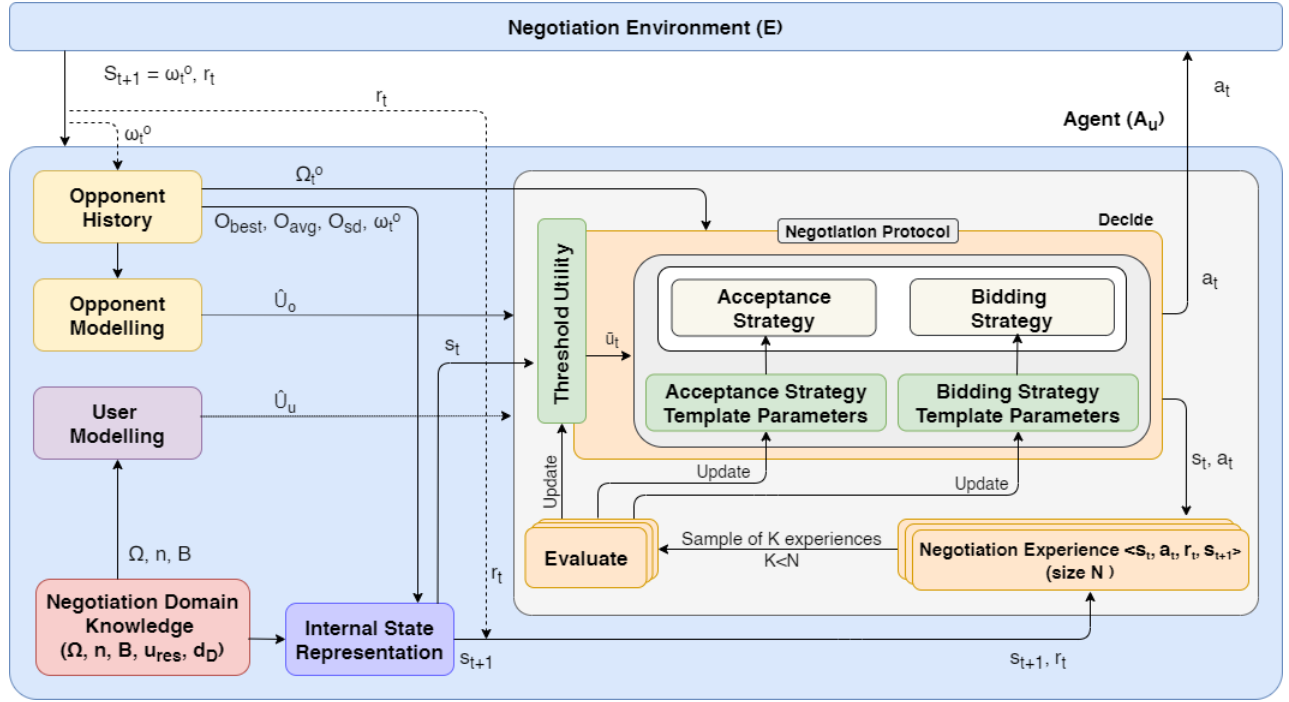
Negotiation Environment (E)

$S_{t+1} = \omega_t^o, r_t$

$r_t$

$a_t$

Agent ($A_u$)

$\omega_t^o$

Opponent History

$\Omega_t^o$

$O_{best}, O_{avg}, O_{sd}, \omega_t^o$

Decide

Negotiation Protocol

Opponent Modelling

$\hat{U}_o$

Threshold Utility

Acceptance Strategy

Bidding Strategy

$a_t$

$s_t$

$\bar{u}_t$

Acceptance Strategy Template Parameters

Bidding Strategy Template Parameters

User Modelling

$\hat{U}_u$

$s_t, a_t$

Update

Update

Update

Evaluate

Sample of K experiences K<N

Negotiation Experience $<s_t, a_t, r_t, s_{t+1}>$ (size N )

$\Omega$, n, B

$r_t$

Negotiation Domain Knowledge ($\Omega$, n, B, $u_{res}$, $d_D$)

Internal State Representation

$s_{t+1}$

$s_{t+1}, r_t$